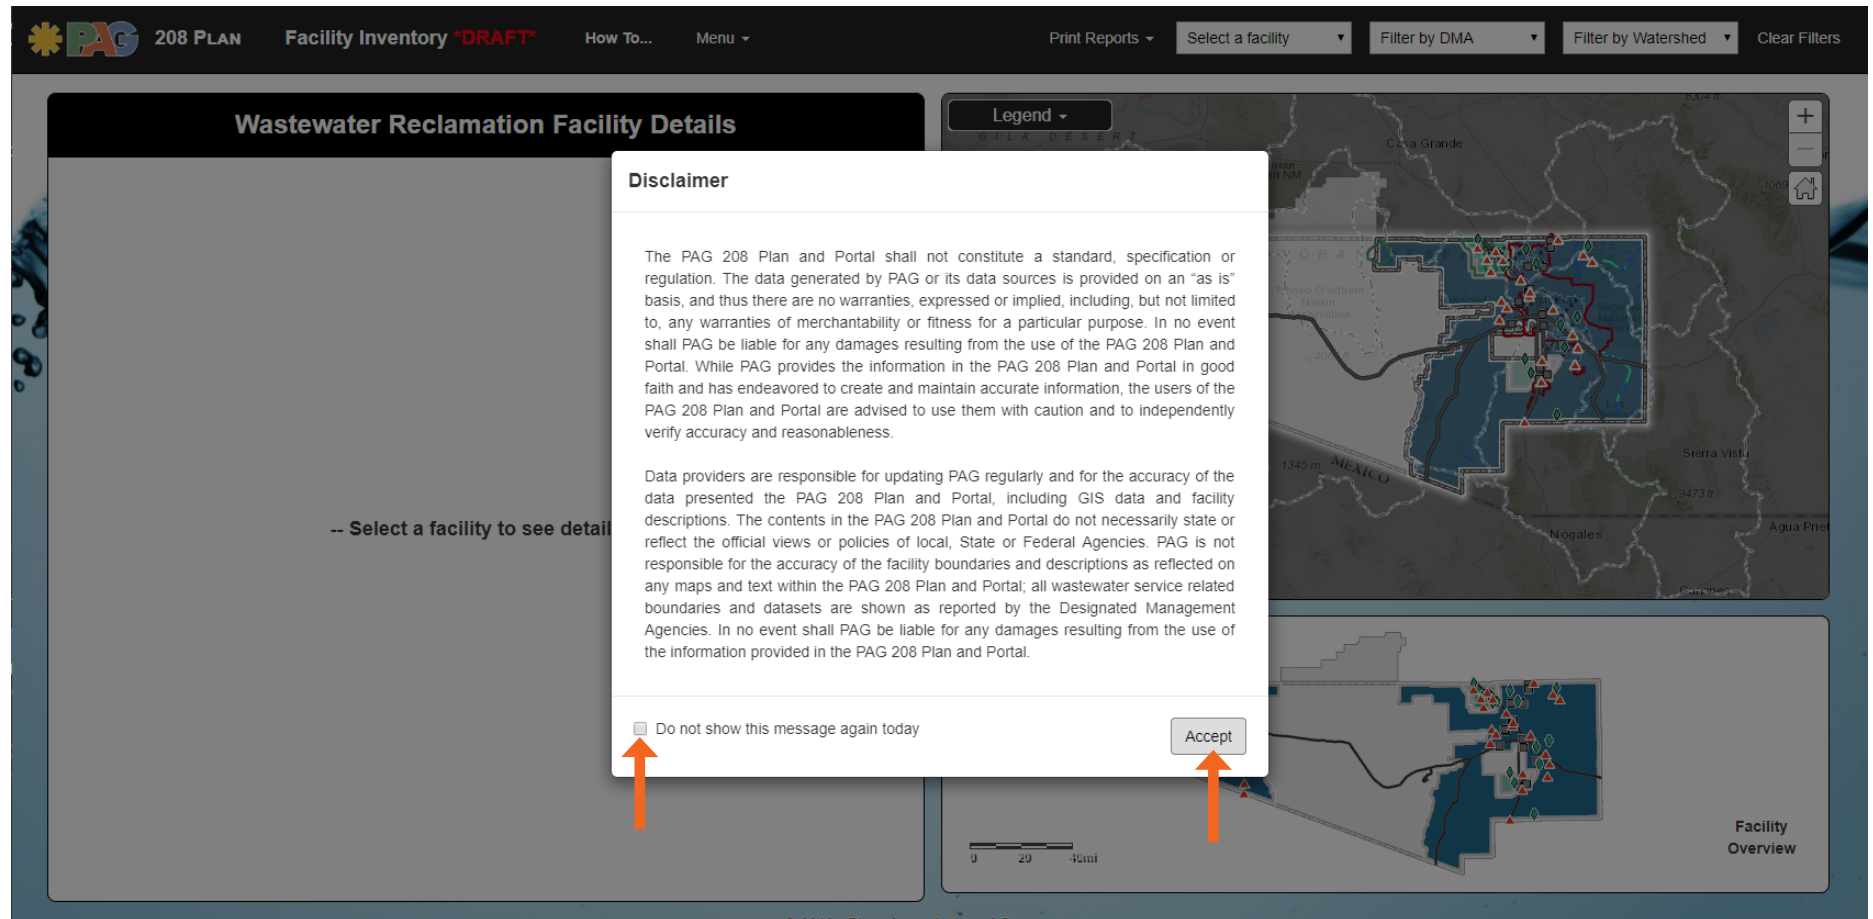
PAG 208 PLAN Facility Inventory *DRAFT* How To... Menu Print Reports Select a facility Filter by DMA Filter by Watershed Clear Filters

Wastewater Reclamation Facility Details

-- Select a facility to see detail

Legend

Casa Grande

Sierra Vista

Nogales

Agua Priet

MEXICO

1345 m

9473 ft

Facility Overview

0 20 40mi

Disclaimer

The PAG 208 Plan and Portal shall not constitute a standard, specification or regulation. The data generated by PAG or its data sources is provided on an "as is" basis, and thus there are no warranties, expressed or implied, including, but not limited to, any warranties of merchantability or fitness for a particular purpose. In no event shall PAG be liable for any damages resulting from the use of the PAG 208 Plan and Portal. While PAG provides the information in the PAG 208 Plan and Portal in good faith and has endeavored to create and maintain accurate information, the users of the PAG 208 Plan and Portal are advised to use them with caution and to independently verify accuracy and reasonableness.

Data providers are responsible for updating PAG regularly and for the accuracy of the data presented the PAG 208 Plan and Portal, including GIS data and facility descriptions. The contents in the PAG 208 Plan and Portal do not necessarily state or reflect the official views or policies of local, State or Federal Agencies. PAG is not responsible for the accuracy of the facility boundaries and descriptions as reflected on any maps and text within the PAG 208 Plan and Portal; all wastewater service related boundaries and datasets are shown as reported by the Designated Management Agencies. In no event shall PAG be liable for any damages resulting from the use of the information provided in the PAG 208 Plan and Portal.

Do not show this message again today

Accept